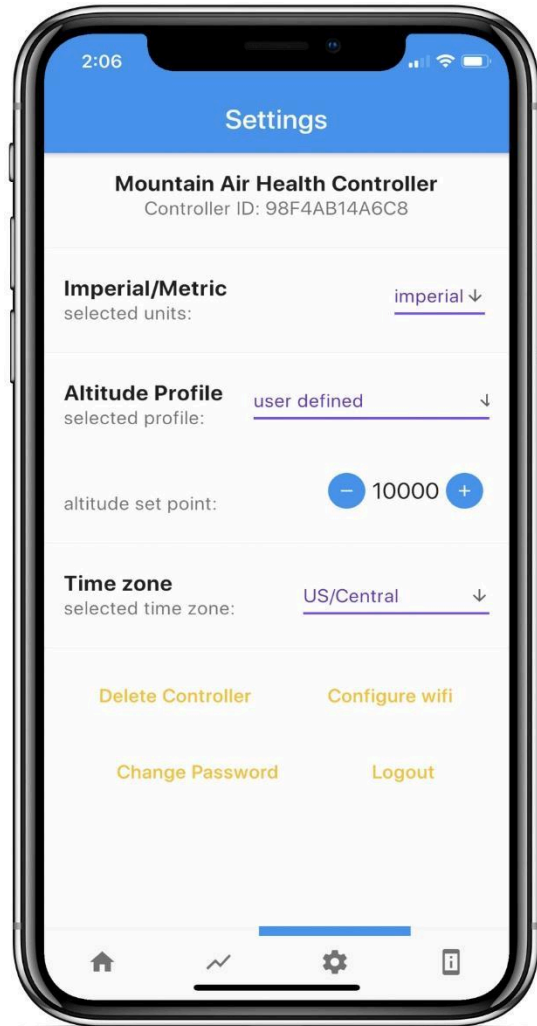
2:06

Settings

Mountain Air Health Controller
Controller ID: 98F4AB14A6C8

Imperial/Metric
selected units:

imperial

Altitude Profile
selected profile:

user defined

altitude set point:

10000

Time zone
selected time zone:

US/Central

Delete Controller

Configure wifi

Change Password

Logout